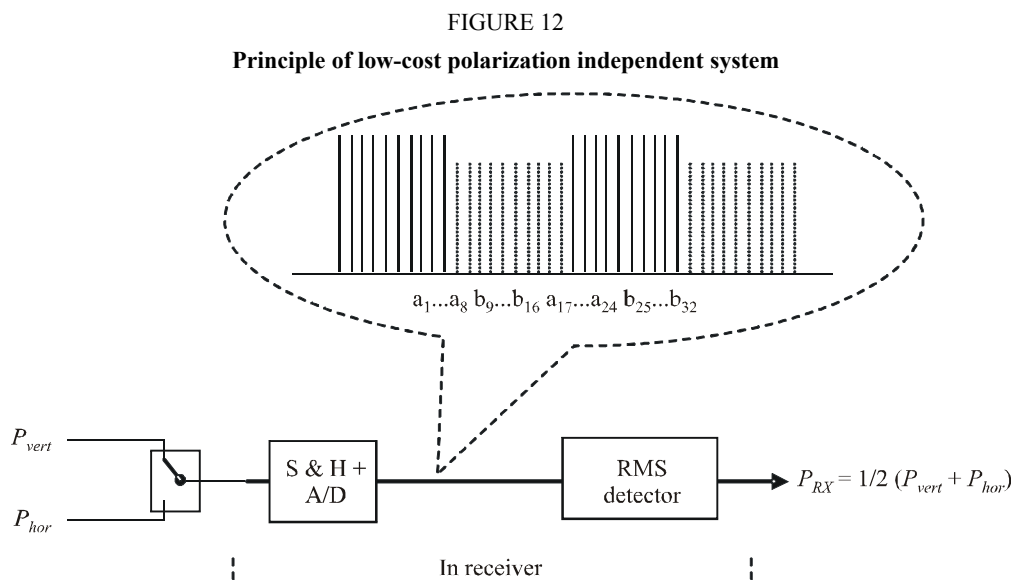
FIGURE 12

Principle of low-cost polarization independent system

$a_1...a_8$ $b_9...b_{16}$ $a_{17}...a_{24}$ $b_{25}...b_{32}$

$P_{vert}$

$P_{hor}$

S & H + A/D

RMS detector

$P_{RX} = 1/2\ (P_{vert} + P_{hor})$

In receiver